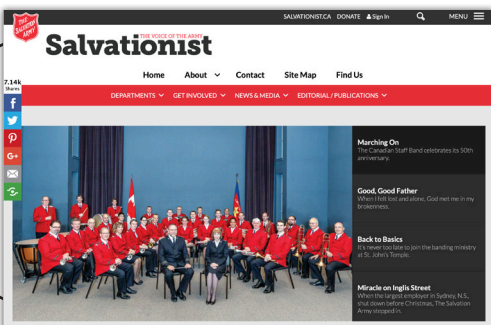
THE SALVATION ARMY

SALVATIONIST.CA DONATE Sign In MENU

Salvationist THE VOICE OF THE ARMY

Home About Contact Site Map Find Us

DEPARTMENTS GET INVOLVED NEWS & MEDIA EDITORIAL / PUBLICATIONS

7.14k Shares

Marching On
The Canadian Staff Band celebrates its 50th anniversary.

Good, Good Father
When I felt lost and alone, God met me in my brokenness.

Back to Basics
It's never too late to join the banding ministry at St. John's Temple.

Miracle on Inglis Street
When the largest employer in Sydney, N.S., shut down before Christmas, The Salvation Army stepped in.